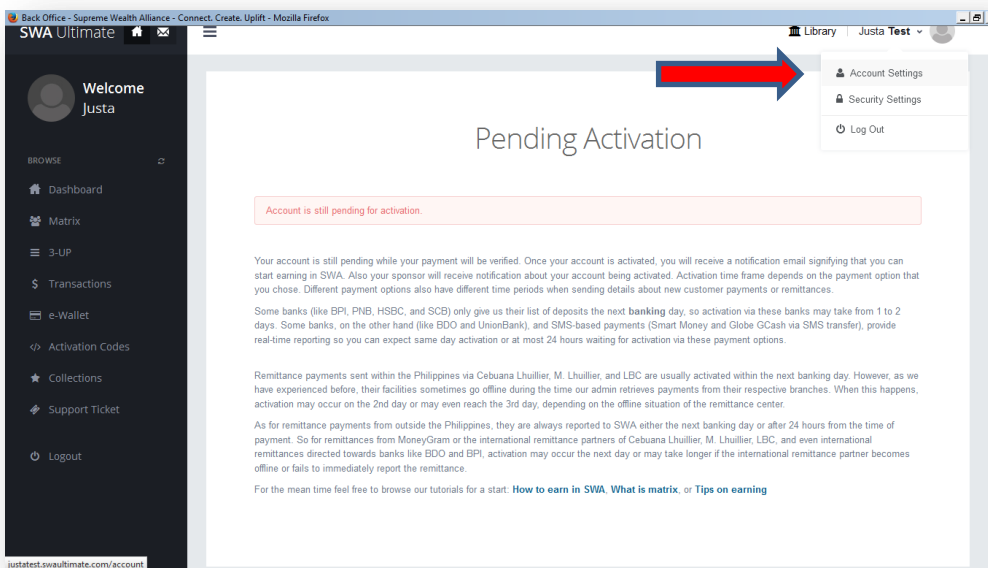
Back Office - Supreme Wealth Alliance - Connect. Create. Uplift - Mozilla Firefox

SWA Ultimate

Library | Justa Test

Account Settings
Security Settings
Log Out

Welcome
Justa

BROWSE

Dashboard
Matrix
3-UP
Transactions
e-Wallet
Activation Codes
Collections
Support Ticket
Logout

Pending Activation

Account is still pending for activation.

Your account is still pending while your payment will be verified. Once your account is activated, you will receive a notification email signifying that you can start earning in SWA. Also your sponsor will receive notification about your account being activated. Activation time frame depends on the payment option that you chose. Different payment options also have different time periods when sending details about new customer payments or remittances.

Some banks (like BPI, PNB, HSBC, and SCB) only give us their list of deposits the next banking day, so activation via these banks may take from 1 to 2 days. Some banks, on the other hand (like BDO and UnionBank), and SMS-based payments (Smart Money and Globe GCash via SMS transfer), provide real-time reporting so you can expect same day activation or at most 24 hours waiting for activation via these payment options.

Remittance payments sent within the Philippines via Cebuana Lhuillier, M. Lhuillier, and LBC are usually activated within the next banking day. However, as we have experienced before, their facilities sometimes go offline during the time our admin retrieves payments from their respective branches. When this happens, activation may occur on the 2nd day or may even reach the 3rd day, depending on the offline situation of the remittance center.

As for remittance payments from outside the Philippines, they are always reported to SWA either the next banking day or after 24 hours from the time of payment. So for remittances from MoneyGram or the international remittance partners of Cebuana Lhuillier, M. Lhuillier, LBC, and even international remittances directed towards banks like BDO and BPI, activation may occur the next day or may take longer if the international remittance partner becomes offline or fails to immediately report the remittance.

For the mean time feel free to browse our tutorials for a start: How to earn in SWA, What is matrix, or Tips on earning

justatest.swaultimate.com/account